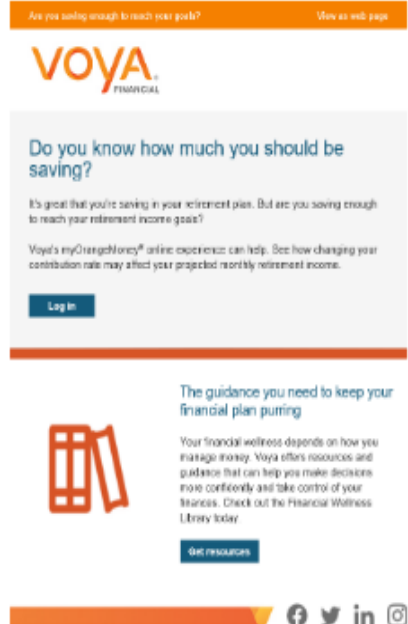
Are you saving enough to reach your goals?

View as web page

VOYA FINANCIAL

Do you know how much you should be saving?

It's great that you're saving in your retirement plan. But are you saving enough to reach your retirement income goals?

Voya's myOrangeMoney® online experience can help. See how changing your contribution rate may affect your projected monthly retirement income.

Log in

The guidance you need to keep your financial plan purring

Your financial wellness depends on how you manage money. Voya offers resources and guidance that can help you make decisions more confidently and take control of your finances. Check out the Financial Wellness Library today.

Get resources